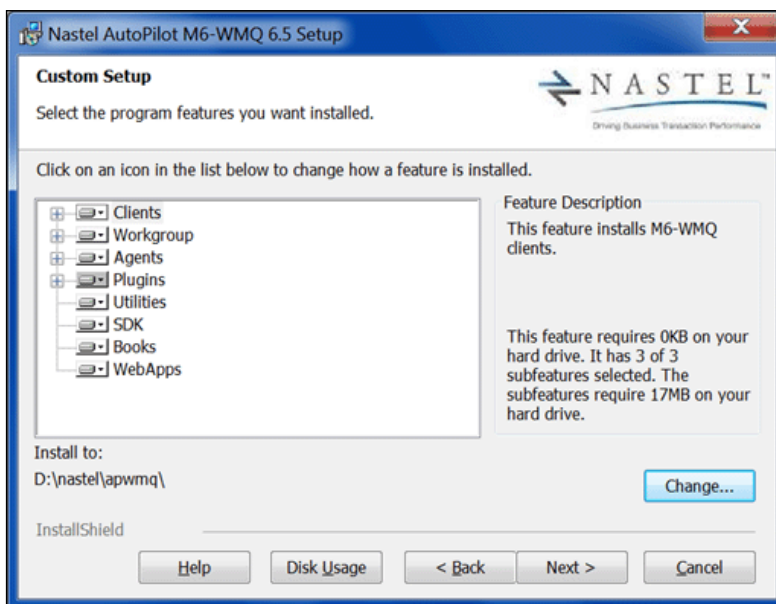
Nastel AutoPilot M6-WMQ 6.5 Setup

Custom Setup

Select the program features you want installed.

NASTEL™

Driving Business Transaction Performance

Click on an icon in the list below to change how a feature is installed.

Clients
Workgroup
Agents
Plugins
Utilities
SDK
Books
WebApps

Feature Description

This feature installs M6-WMQ clients.

This feature requires 0KB on your hard drive. It has 3 of 3 subfeatures selected. The subfeatures require 17MB on your hard drive.

Install to:

D:\nastel\apwmq\

Change...

InstallShield

Help

Disk Usage

< Back

Next >

Cancel